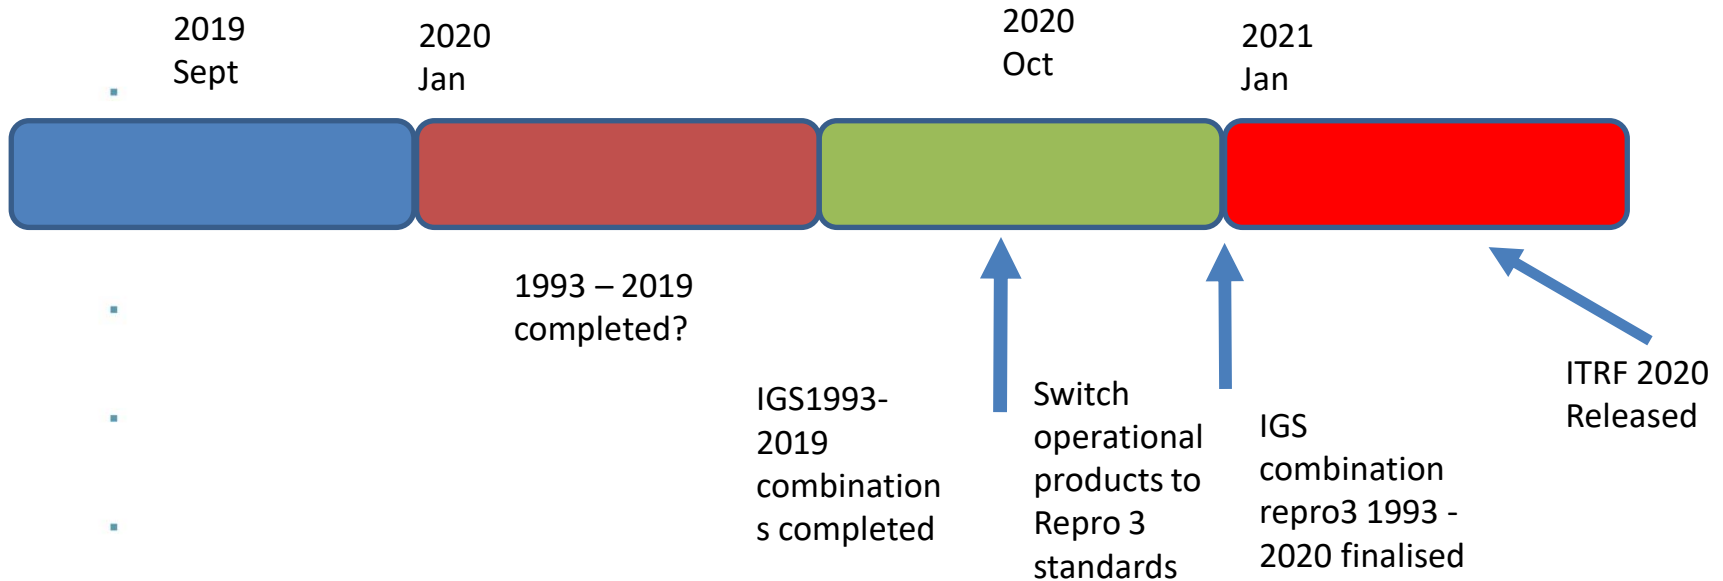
2019
Sept

2020
Jan

2020
Oct

2021
Jan

1993 – 2019
completed?

IGS1993-2019 combinations completed

Switch operational products to Repro 3 standards

IGS combination repro3 1993 - 2020 finalised

ITRF 2020 Released